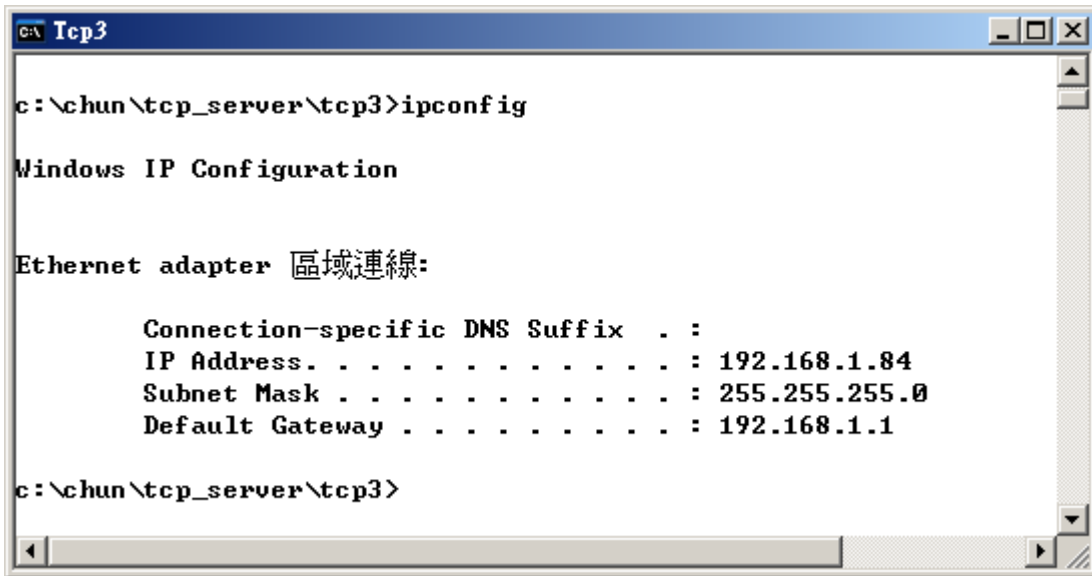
Tcp3

c:\chun\tcp_server\tcp3>ipconfig

Windows IP Configuration

Ethernet adapter 區域連線:

Connection-specific DNS Suffix . :
IP Address. . . . . . . . . . . . : 192.168.1.84
Subnet Mask . . . . . . . . . . . : 255.255.255.0
Default Gateway . . . . . . . . . : 192.168.1.1

c:\chun\tcp_server\tcp3>